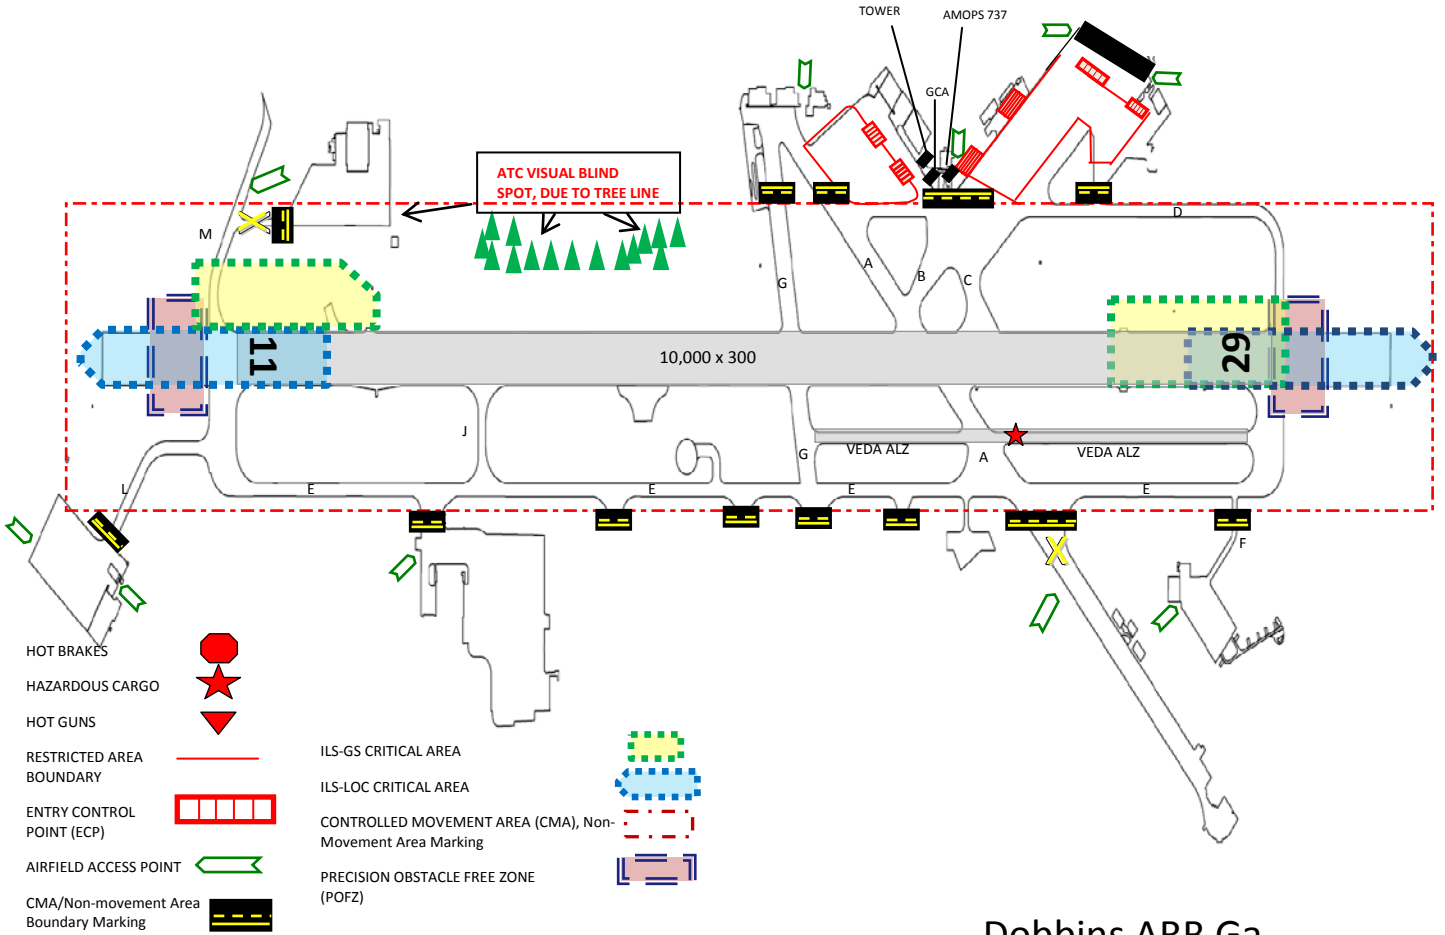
TOWER

AMOPS 737

GCA

ATC VISUAL BLIND SPOT, DUE TO TREE LINE

M

D

G

A

B

C

11

10,000 x 300

29

J

G

VEDA ALZ

A

VEDA ALZ

L

E

E

E

E

F

HOT BRAKES

HAZARDOUS CARGO

HOT GUNS

RESTRICTED AREA BOUNDARY

ENTRY CONTROL POINT (ECP)

AIRFIELD ACCESS POINT

CMA/Non-movement Area Boundary Marking

ILS-GS CRITICAL AREA

ILS-LOC CRITICAL AREA

CONTROLLED MOVEMENT AREA (CMA), Non-Movement Area Marking

PRECISION OBSTACLE FREE ZONE (POFZ)

Dobbins ARB Ga